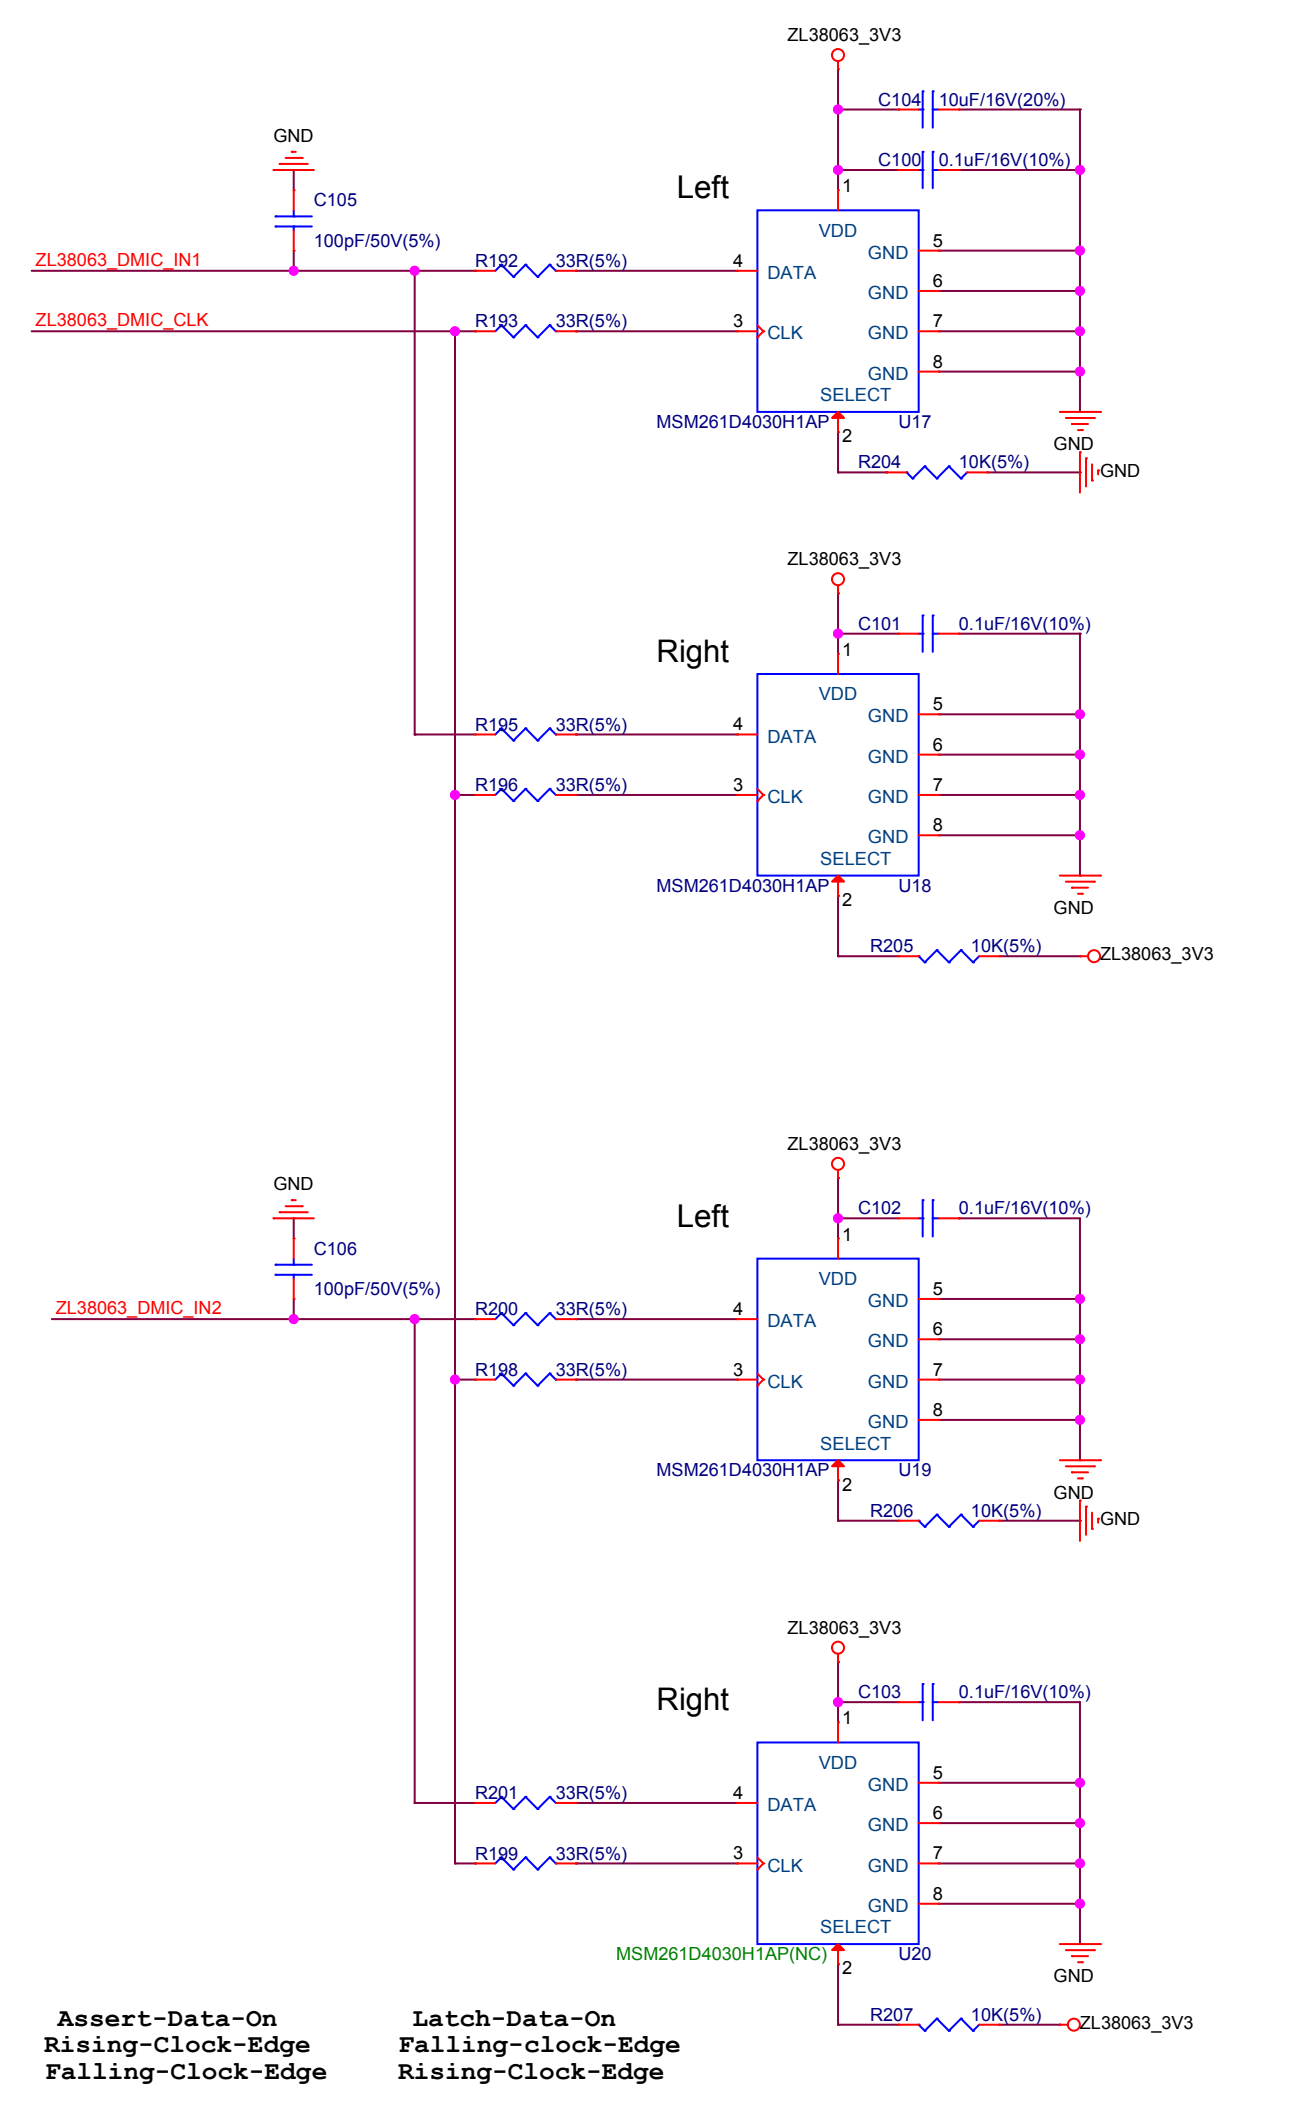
ZL38063_3V3

C104 10uF/16V(20%)

C100 0.1uF/16V(10%)

GND

C105

100pF/50V(5%)

Left

1

VDD

ZL38063_DMIC_IN1

R192 33R(5%)

4

DATA

GND 5

GND 6

ZL38063_DMIC_CLK

R193 33R(5%)

3

CLK

GND 7

GND 8

SELECT

MSM261D4030H1AP U17

2

GND

R204 10K(5%)

GND

ZL38063_3V3

C101 0.1uF/16V(10%)

Right

1

VDD

R195 33R(5%)

4

DATA

GND 5

GND 6

R196 33R(5%)

3

CLK

GND 7

GND 8

SELECT

MSM261D4030H1AP U18

2

GND

R205 10K(5%)

ZL38063_3V3

ZL38063_3V3

GND

C102 0.1uF/16V(10%)

Left

C106

1

VDD

100pF/50V(5%)

ZL38063_DMIC_IN2

R200 33R(5%)

4

DATA

GND 5

GND 6

R198 33R(5%)

3

CLK

GND 7

GND 8

SELECT

MSM261D4030H1AP U19

2

GND

R206 10K(5%)

GND

ZL38063_3V3

C103 0.1uF/16V(10%)

Right

1

VDD

R201 33R(5%)

4

DATA

GND 5

GND 6

R199 33R(5%)

3

CLK

GND 7

GND 8

SELECT

MSM261D4030H1AP(NC) U20

2

GND

R207 10K(5%)

ZL38063_3V3

Assert-Data-On
Rising-Clock-Edge
Falling-Clock-Edge

Latch-Data-On
Falling-clock-Edge
Rising-Clock-Edge